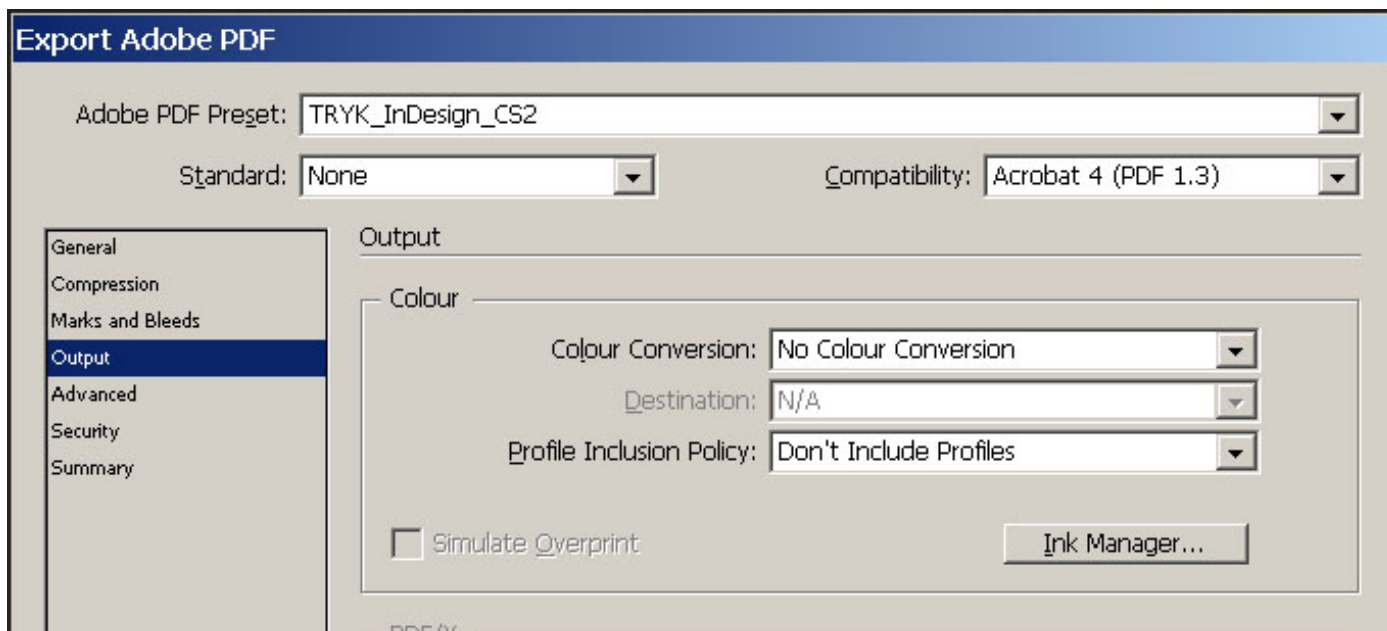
Export Adobe PDF

Adobe PDF Preset: TRYK_InDesign_CS2

Standard: None

Compatibility: Acrobat 4 (PDF 1.3)

General
Compression
Marks and Bleeds
Output
Advanced
Security
Summary

Output

Colour

Colour Conversion: No Colour Conversion

Destination: N/A

Profile Inclusion Policy: Don't Include Profiles

Simulate Overprint

Ink Manager...

PDF/X